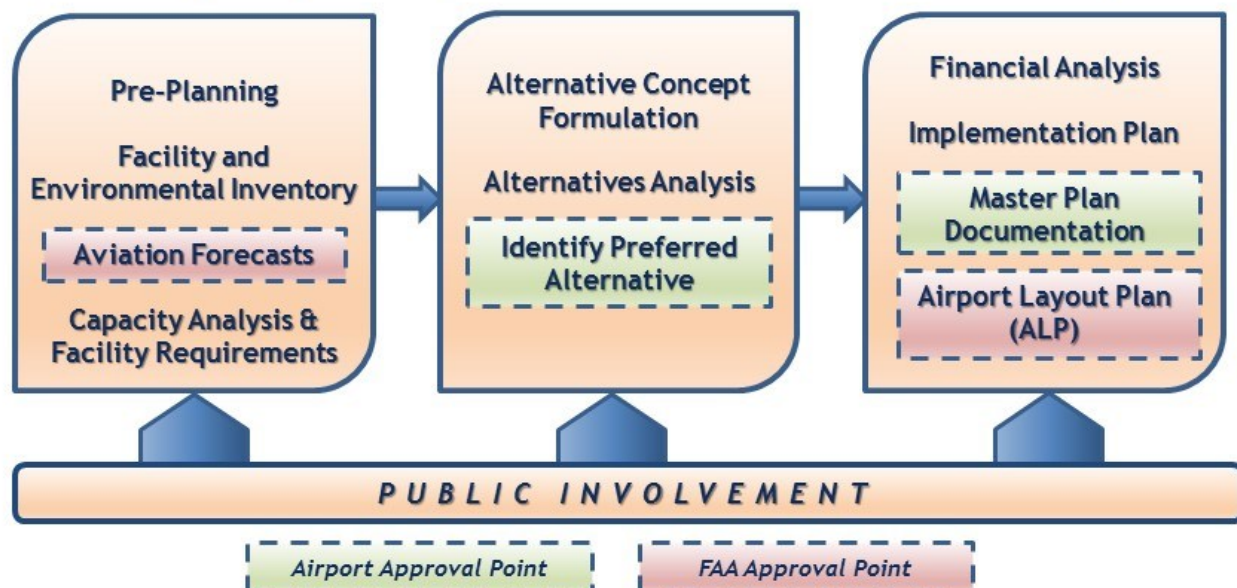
Pre-Planning

Facility and Environmental Inventory

Aviation Forecasts

Capacity Analysis & Facility Requirements

Alternative Concept Formulation

Alternatives Analysis

Identify Preferred Alternative

Financial Analysis

Implementation Plan

Master Plan Documentation

Airport Layout Plan (ALP)

PUBLIC INVOLVEMENT

Airport Approval Point

FAA Approval Point